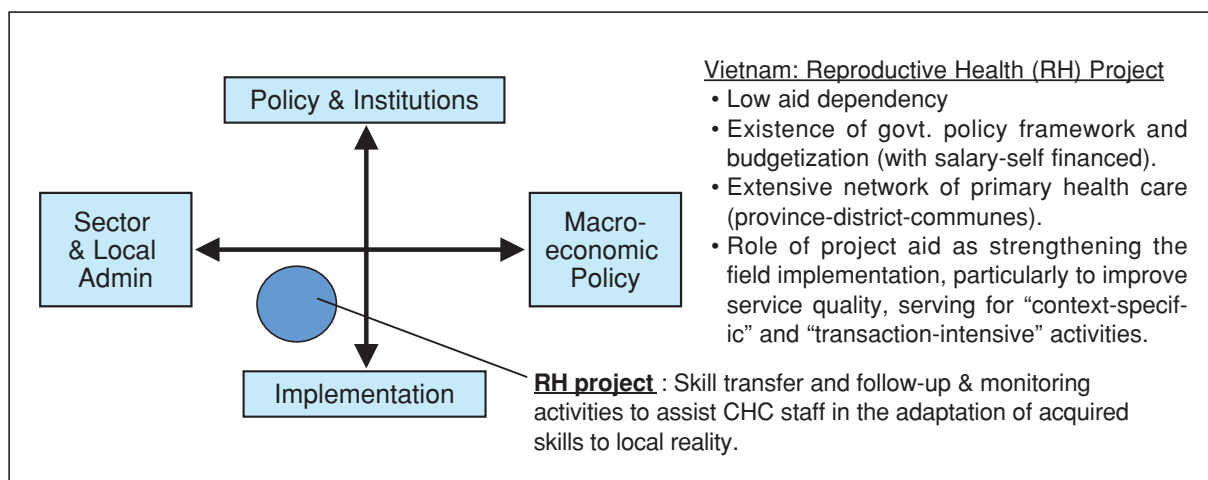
Policy & Institutions

Sector & Local Admin

Macro-economic Policy

Implementation

Vietnam: Reproductive Health (RH) Project
• Low aid dependency
• Existence of govt. policy framework and budgetization (with salary-self financed).
• Extensive network of primary health care (province-district-communes).
• Role of project aid as strengthening the field implementation, particularly to improve service quality, serving for "context-specific" and "transaction-intensive" activities.

RH project : Skill transfer and follow-up & monitoring activities to assist CHC staff in the adaptation of acquired skills to local reality.